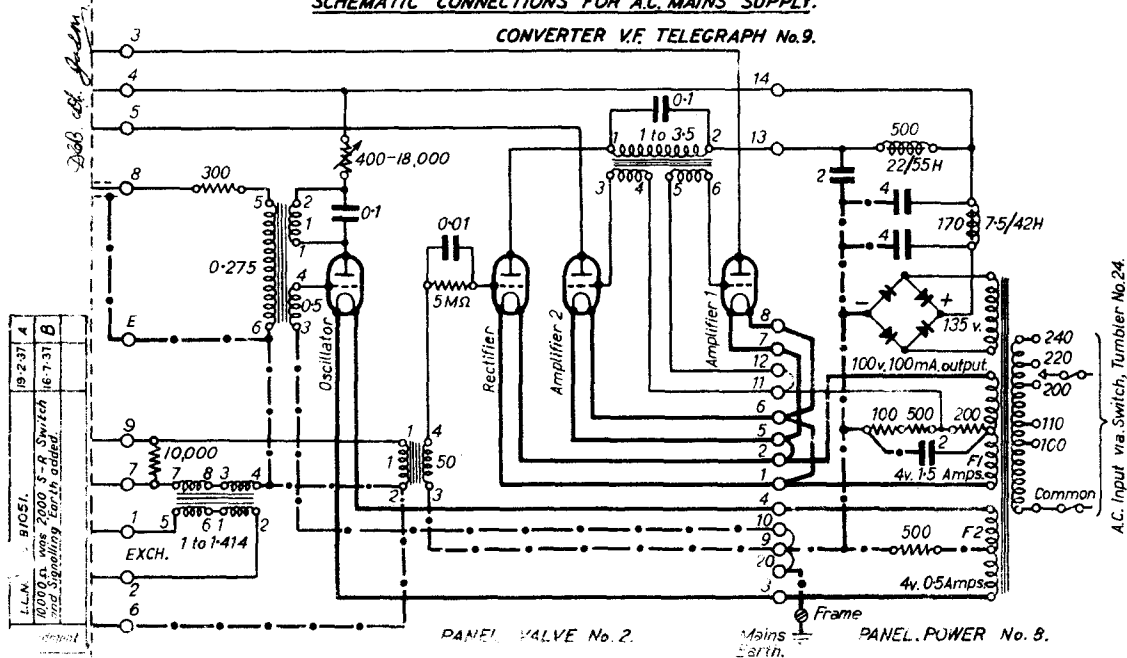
SCHEMATIC CONNECTIONS FOR A.C. MAINS SUPPLY.

CONVERTER V.F. TELEGRAPH No.9.

3
4
5
8
E
9
7
1
2
6

300
5
2
1
0·275
4
0·5
6
3
400-18,000
0·1
Oscillator
0·01
5MΩ
Rectifier
Amplifier 2
Amplifier 1
0·1
1 to 3·5
1
2
3
4
5
6
14
13
500
22/55H
2
4
4
170
7·5/42H
135 v.
100v.100mA.output
8
7
12
11
6
5
2
1
4
10
9
20
3
100
500
200
2
F1
4v. 1·5 Amps.
500
F2
4v. 0·5Amps.
240
220
200
110
100
Common
A.C. Input via Switch, Tumbler No.24.
10,000
7
8
3
4
5
6
1
2
1 to 1·414
EXCH.
1
1
4
50
2
3
Frame
Mains Earth.
PANEL VALVE No. 2.
PANEL POWER No. 8.

D.G.B. at. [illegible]

L.L.N. 81051. 10000 Ω was 2000 S-R Switch and Signalling Earth added.
19·2·37 A
16·7·37 B
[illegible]